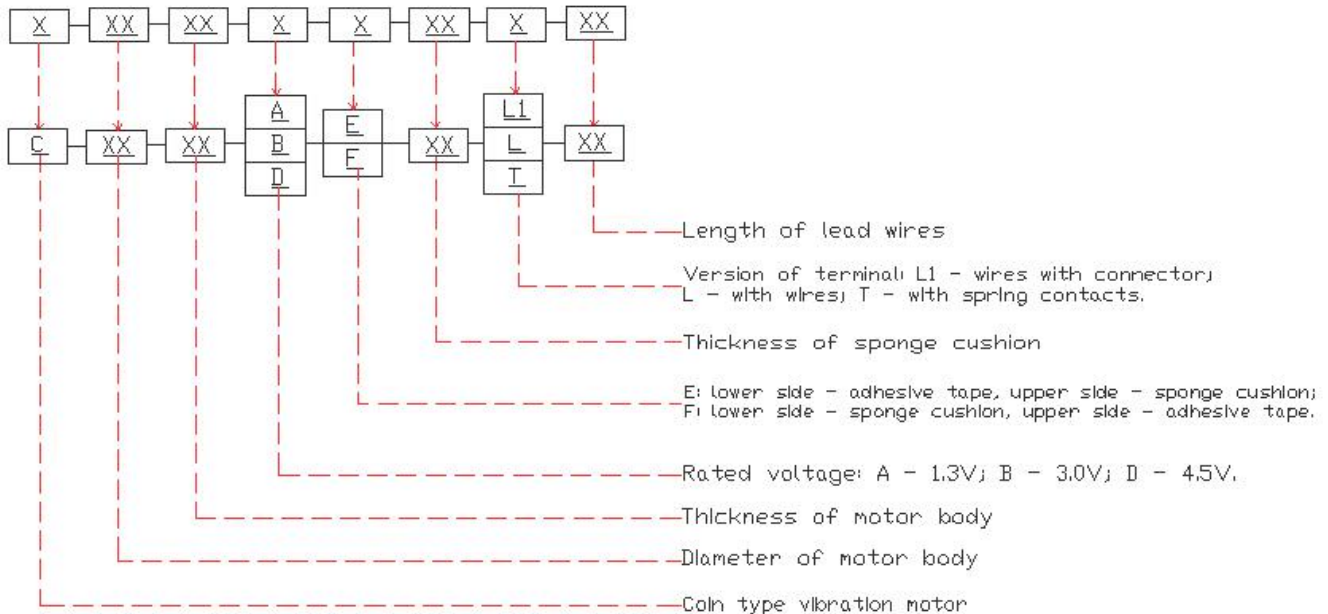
X XX XX X X XX X XX

C XX XX A B D E F XX L1 L T XX

Length of lead wires

Version of terminal: L1 - wires with connector; L - with wires; T - with spring contacts.

Thickness of sponge cushion

E: lower side - adhesive tape, upper side - sponge cushion; F: lower side - sponge cushion, upper side - adhesive tape.

Rated voltage: A - 1.3V; B - 3.0V; D - 4.5V.

Thickness of motor body

Diameter of motor body

Coin type vibration motor